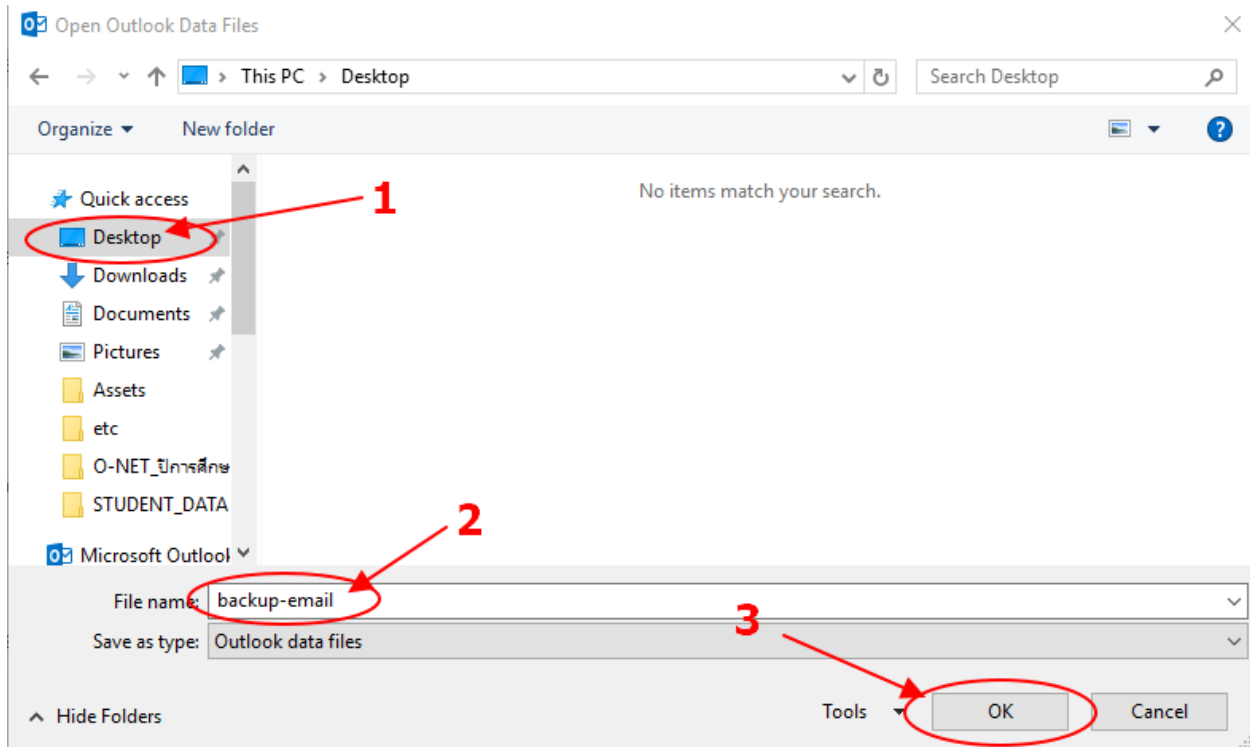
Open Outlook Data Files

This PC > Desktop

Search Desktop

Organize ▾ New folder

Quick access
Desktop
Downloads
Documents
Pictures
Assets
etc
O-NET_ปีการศึกษ
STUDENT_DATA
Microsoft Outlook

No items match your search.

1

2

3

File name: backup-email

Save as type: Outlook data files

Hide Folders

Tools

OK

Cancel